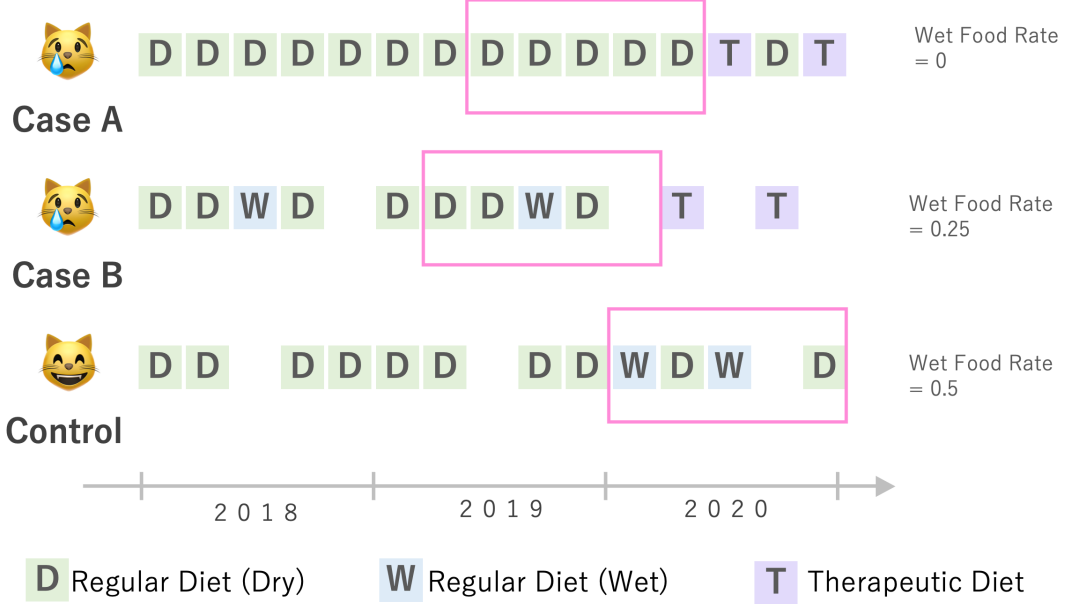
D D D D D D D D D D D D T D T
Wet Food Rate = 0
Case A

D D W D D D D W D T T
Wet Food Rate = 0.25
Case B

D D D D D D D D W D W D
Wet Food Rate = 0.5
Control

2018
2019
2020

D Regular Diet (Dry)
W Regular Diet (Wet)
T Therapeutic Diet